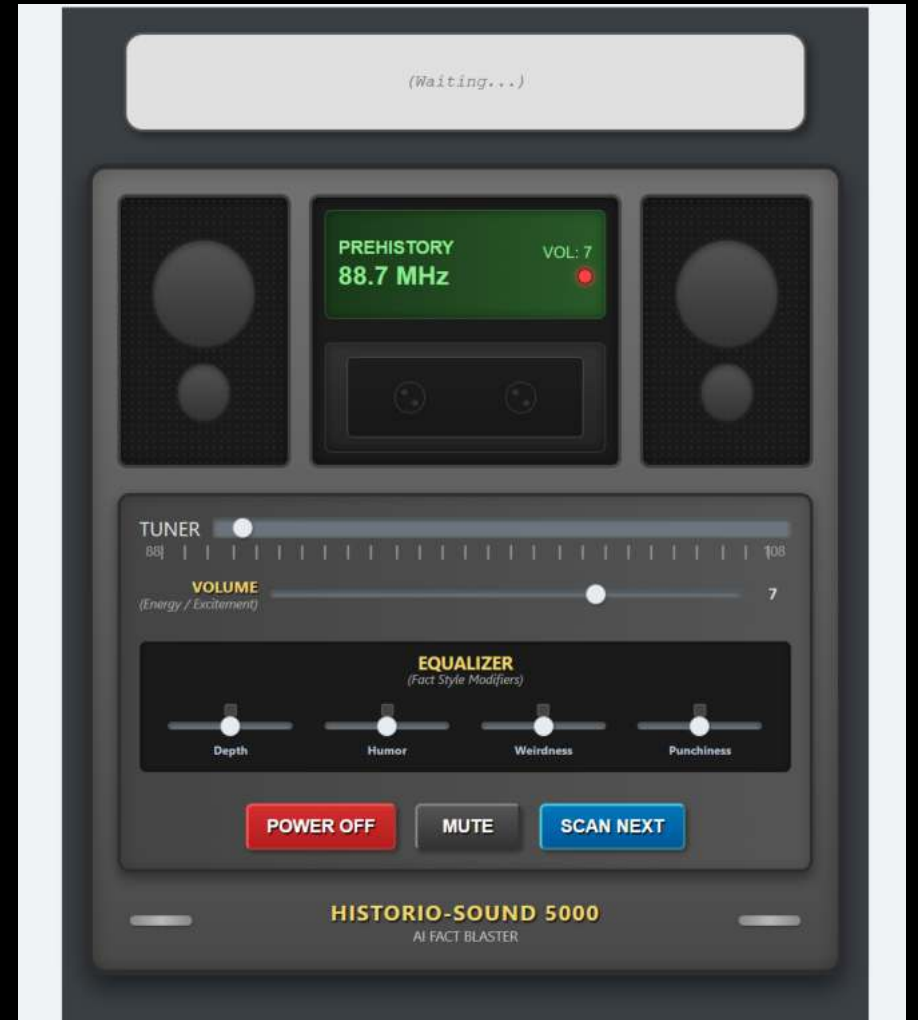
(Waiting...)

PREHISTORY
88.7 MHz

VOL: 7

TUNER
88
108

VOLUME
(Energy / Excitement)
7

EQUALIZER
(Fact Style Modifiers)

Depth
Humor
Weirdness
Punchiness

POWER OFF
MUTE
SCAN NEXT

HISTORIO-SOUND 5000
AI FACT BLASTER